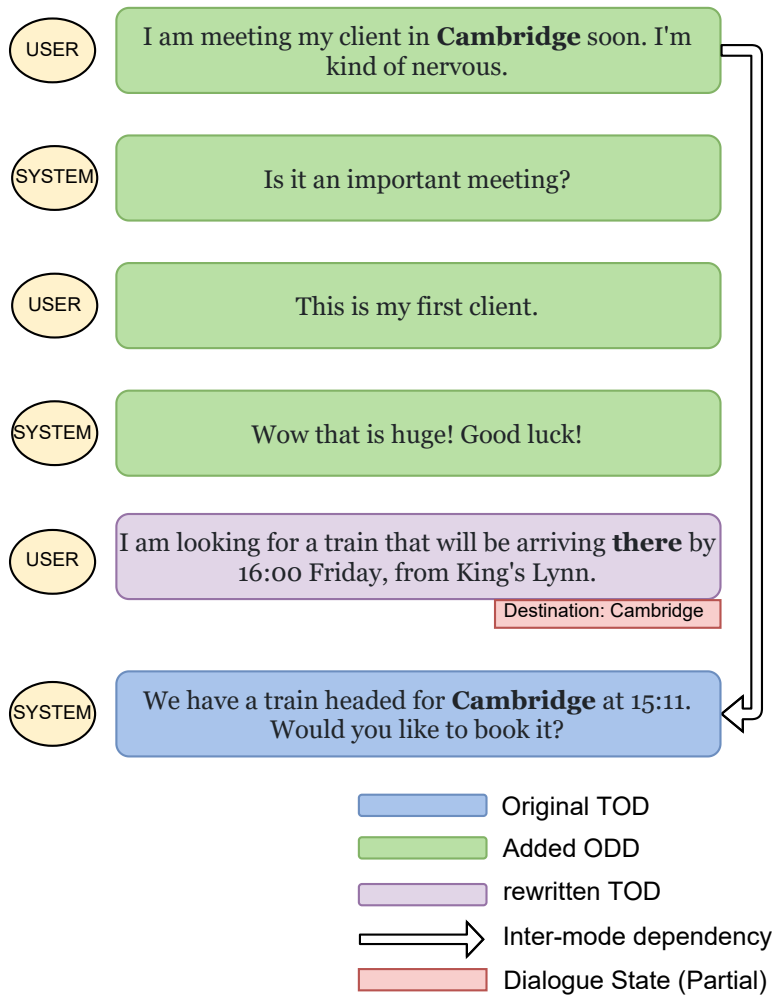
USER
I am meeting my client in **Cambridge** soon. I'm kind of nervous.

SYSTEM
Is it an important meeting?

USER
This is my first client.

SYSTEM
Wow that is huge! Good luck!

USER
I am looking for a train that will be arriving **there** by 16:00 Friday, from King's Lynn.
Destination: Cambridge

SYSTEM
We have a train headed for **Cambridge** at 15:11. Would you like to book it?

Original TOD
Added ODD
rewritten TOD
Inter-mode dependency
Dialogue State (Partial)